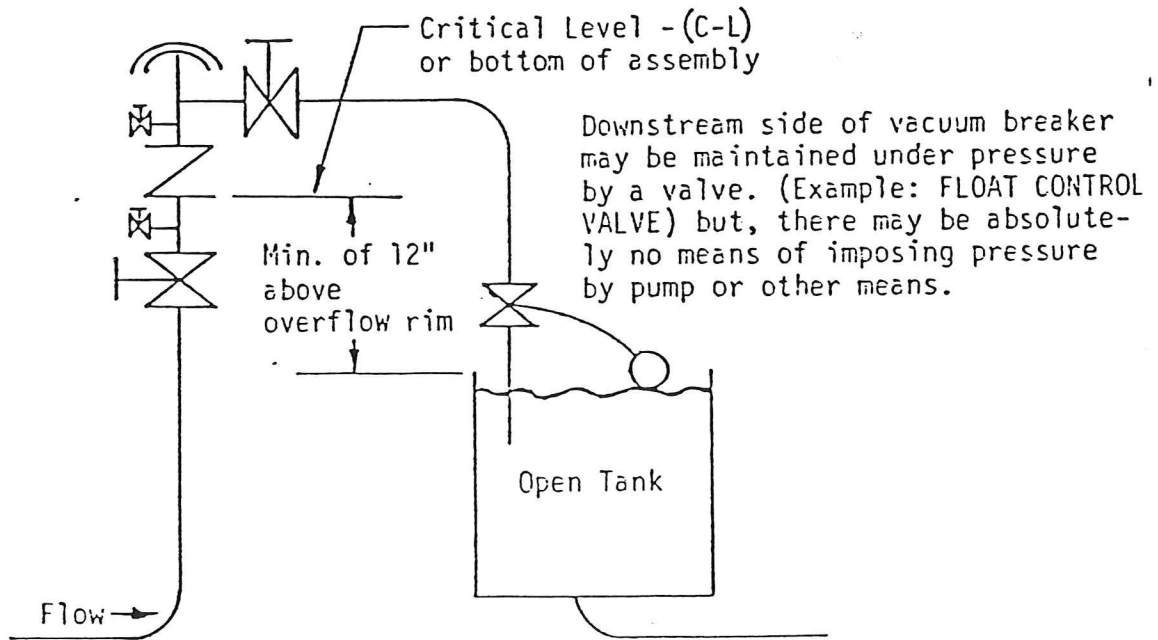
Critical Level - (C-L) or bottom of assembly

Downstream side of vacuum breaker may be maintained under pressure by a valve. (Example: FLOAT CONTROL VALVE) but, there may be absolutely no means of imposing pressure by pump or other means.

Min. of 12" above overflow rim

Open Tank

Flow